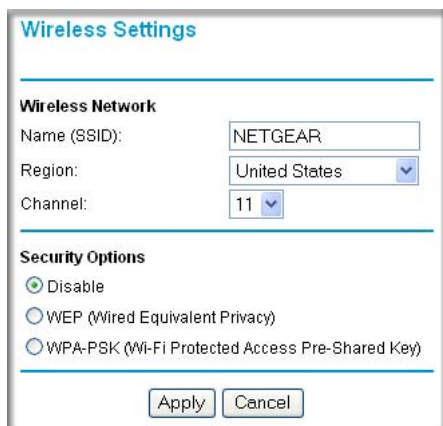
Wireless Settings

Wireless Network

Name (SSID): NETGEAR

Region: United States

Channel: 11

Security Options

Disable

WEP (Wired Equivalent Privacy)

WPA-PSK (Wi-Fi Protected Access Pre-Shared Key)

Apply Cancel